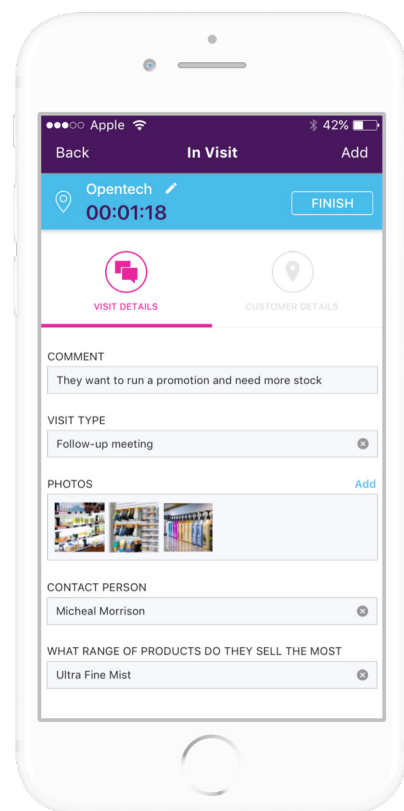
●●●○○ Apple 42%

Back In Visit Add

Opentech
00:01:18
FINISH

VISIT DETAILS CUSTOMER DETAILS

COMMENT
They want to run a promotion and need more stock

VISIT TYPE
Follow-up meeting

PHOTOS Add

CONTACT PERSON
Micheal Morrison

WHAT RANGE OF PRODUCTS DO THEY SELL THE MOST
Ultra Fine Mist